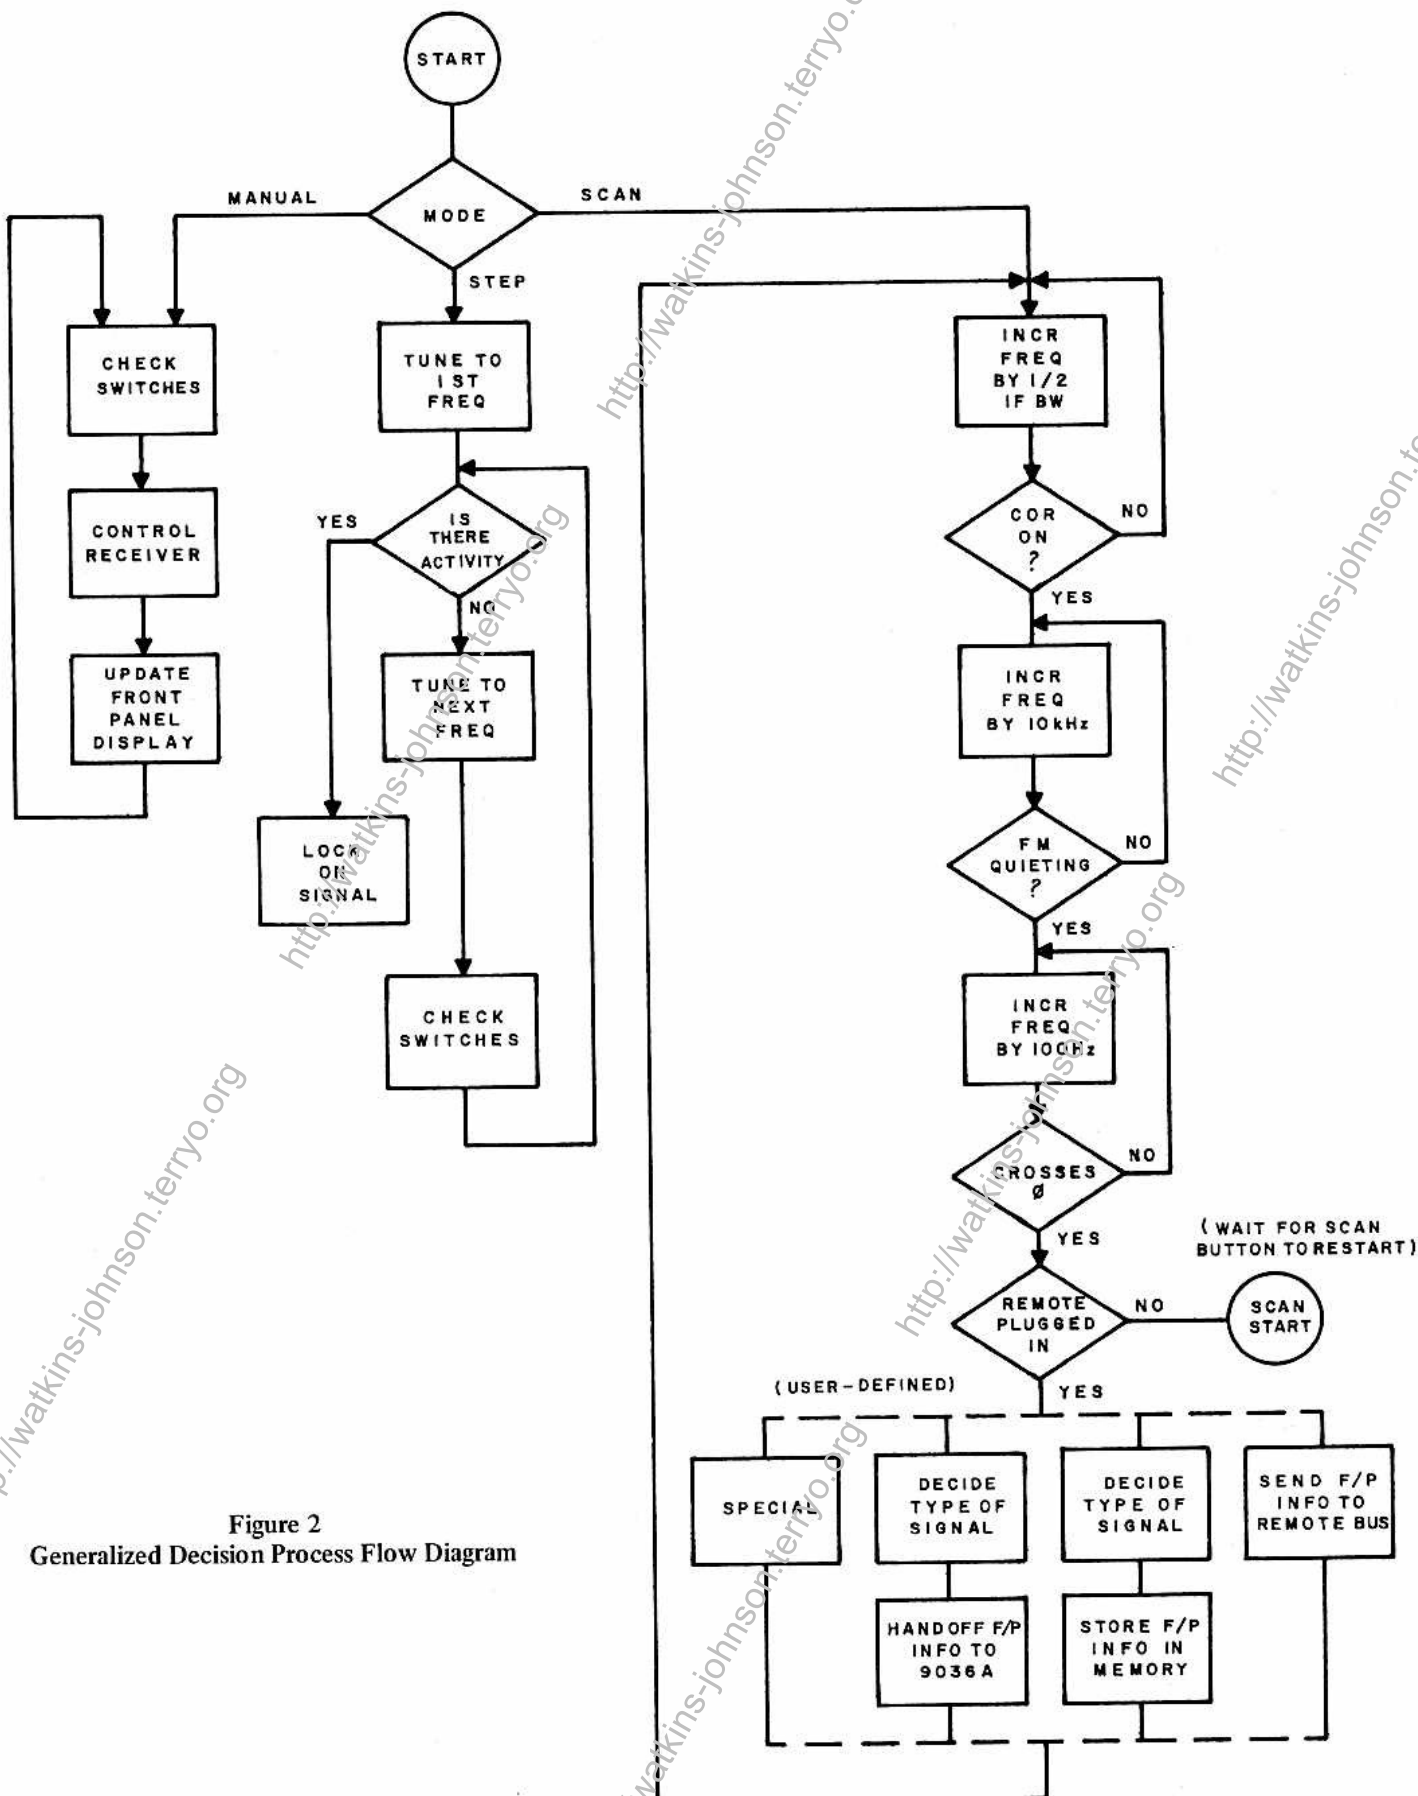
START

MODE

MANUAL

SCAN

STEP

CHECK SWITCHES

CONTROL RECEIVER

UPDATE FRONT PANEL DISPLAY

TUNE TO 1 ST FREQ

IS THERE ACTIVITY

YES

NO

TUNE TO NEXT FREQ

LOCK ON SIGNAL

CHECK SWITCHES

INCR FREQ BY 1/2 IF BW

COR ON ?

NO

YES

INCR FREQ BY 10kHz

FM QUIETING ?

NO

YES

INCR FREQ BY 100Hz

CROSSES Ø

NO

YES

(WAIT FOR SCAN BUTTON TO RESTART)

REMOTE PLUGGED IN

NO

SCAN START

YES

(USER-DEFINED)

SPECIAL

DECIDE TYPE OF SIGNAL

HANDOFF F/P INFO TO 9036A

DECIDE TYPE OF SIGNAL

STORE F/P INFO IN MEMORY

SEND F/P INFO TO REMOTE BUS

Figure 2
Generalized Decision Process Flow Diagram

http://watkins-johnson.terryo.org